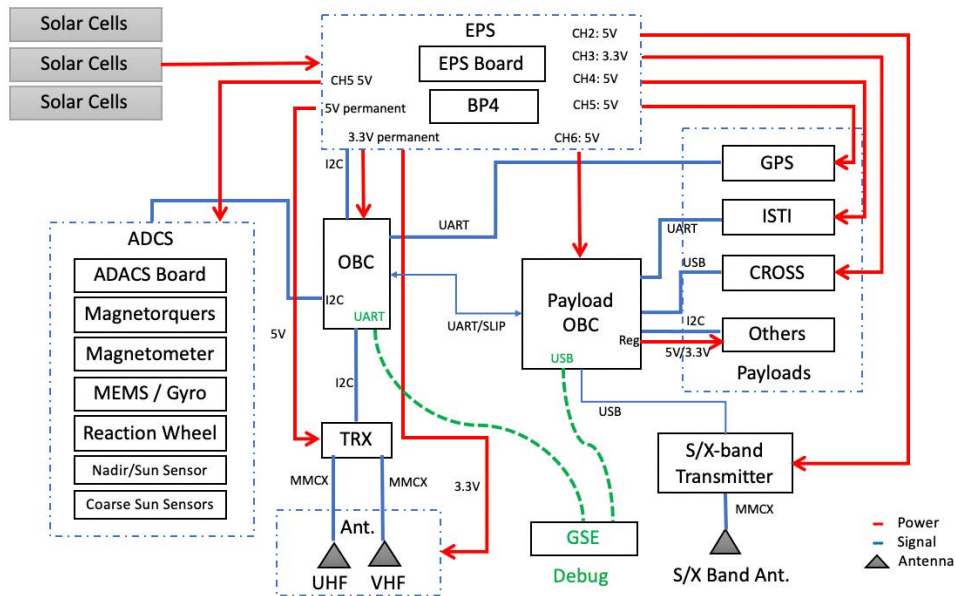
Solar Cells
Solar Cells
Solar Cells

EPS
CH5 5V
5V permanent
EPS Board
BP4
3.3V permanent
CH2: 5V
CH3: 3.3V
CH4: 5V
CH5: 5V
CH6: 5V

I2C
UART

ADCS
ADACS Board
Magnetorquers
Magnetometer
MEMS / Gyro
Reaction Wheel
Nadir/Sun Sensor
Coarse Sun Sensors

OBC
I2C
UART
5V
UART/SLIP
I2C

Payload OBC
USB
Reg

GPS
ISTI
UART
USB
CROSS
I2C
Others
5V/3.3V
Payloads

USB

TRX
MMCX
MMCX
3.3V
Ant.
UHF
VHF

GSE
Debug

S/X-band Transmitter
MMCX
S/X Band Ant.

Power
Signal
Antenna